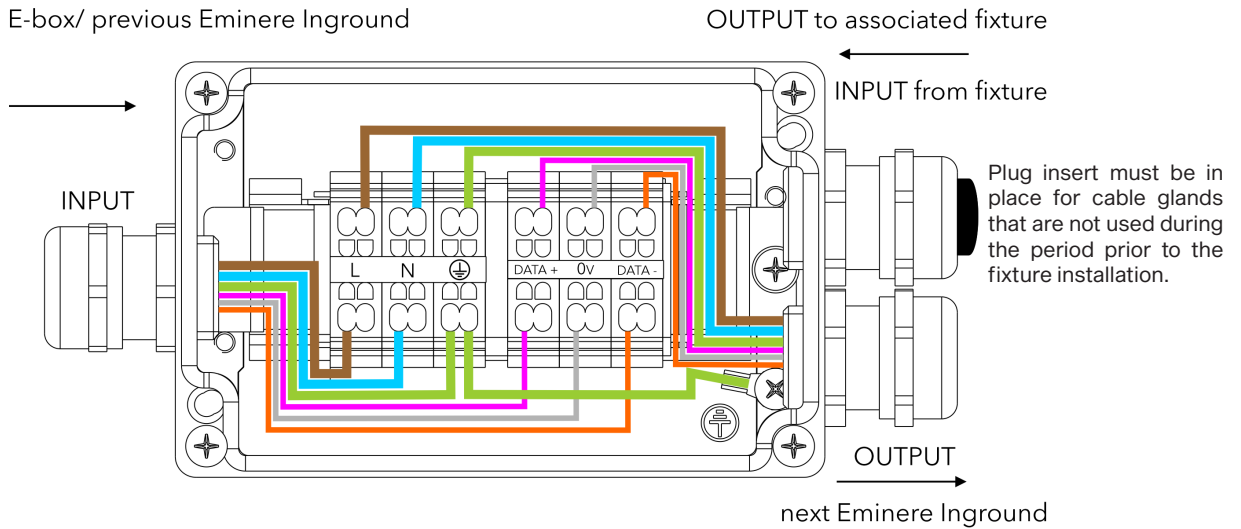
E-box/ previous Eminere Inground

OUTPUT to associated fixture

INPUT from fixture

INPUT

L N

DATA + 0V DATA -

Plug insert must be in place for cable glands that are not used during the period prior to the fixture installation.

OUTPUT

next Eminere Inground